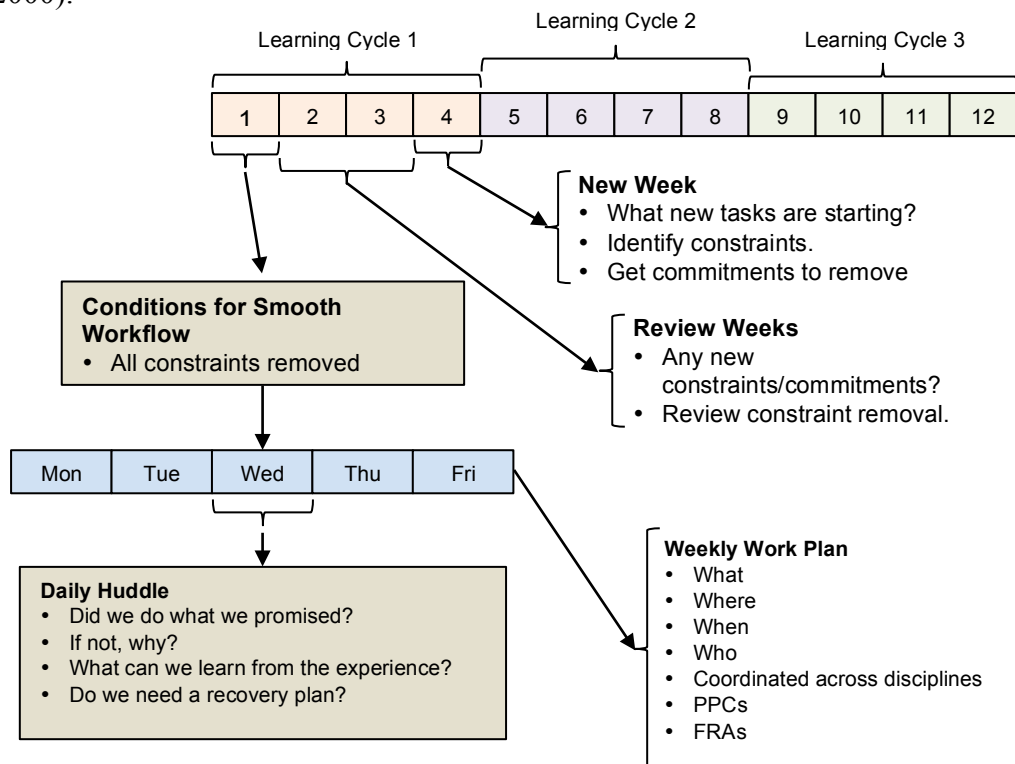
2000).

Learning Cycle 1

Learning Cycle 2

Learning Cycle 3

| 1 | 2 | 3 | 4 | 5 | 6 | 7 | 8 | 9 | 10 | 11 | 12 |
|---|---|---|---|---|---|---|---|---|---|---|---|

**New Week**
- What new tasks are starting?
- Identify constraints.
- Get commitments to remove

**Conditions for Smooth Workflow**
- All constraints removed

**Review Weeks**
- Any new constraints/commitments?
- Review constraint removal.

| Mon | Tue | Wed | Thu | Fri |
|---|---|---|---|---|

**Daily Huddle**
- Did we do what we promised?
- If not, why?
- What can we learn from the experience?
- Do we need a recovery plan?

**Weekly Work Plan**
- What
- Where
- When
- Who
- Coordinated across disciplines
- PPCs
- FRAs